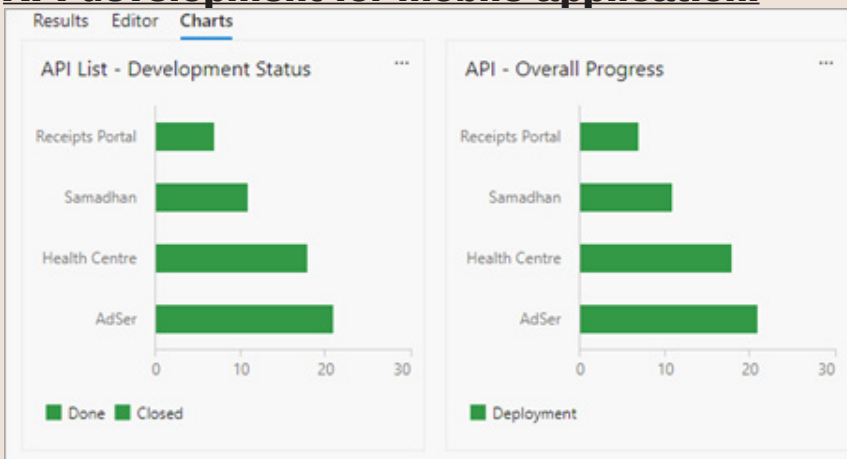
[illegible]

Results Editor Charts

API List - Development Status

...

Receipts Portal

Samadhan

Health Centre

AdSer

0 10 20 30

Done Closed

API - Overall Progress

...

Receipts Portal

Samadhan

Health Centre

AdSer

0 10 20 30

Deployment